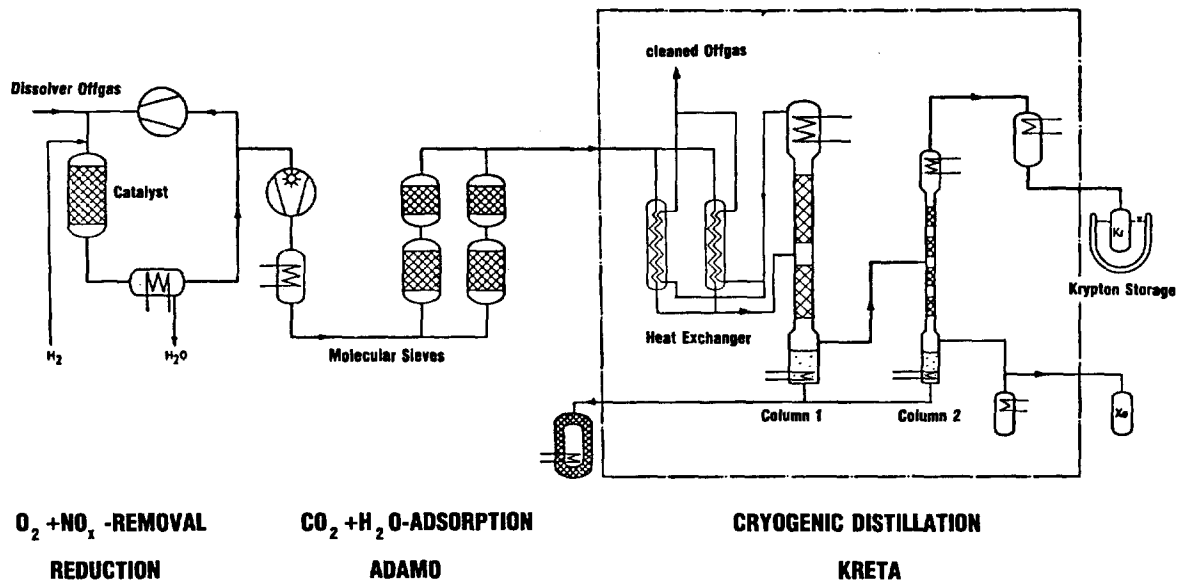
Dissolver Offgas

Catalyst

$H_2$

$H_2O$

Molecular Sieves

cleaned Offgas

Heat Exchanger

Column 1

Column 2

Kr

Krypton Storage

Xe

$O_2 + NO_x$ -REMOVAL

REDUCTION

$CO_2 + H_2O$-ADSORPTION

ADAMO

CRYOGENIC DISTILLATION

KRETA